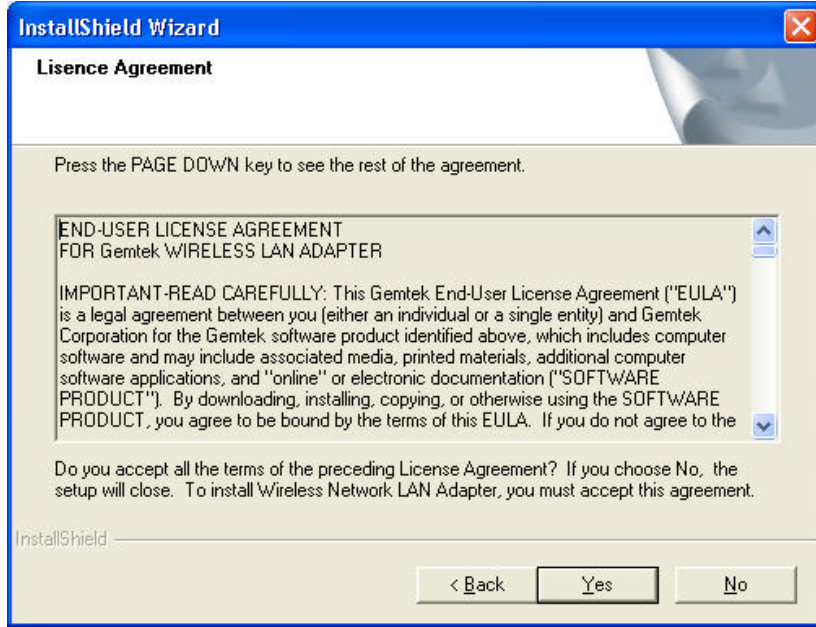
InstallShield Wizard

Lisence Agreement

Press the PAGE DOWN key to see the rest of the agreement.

END-USER LICENSE AGREEMENT
FOR Gemtek WIRELESS LAN ADAPTER

IMPORTANT-READ CAREFULLY: This Gemtek End-User License Agreement ("EULA") is a legal agreement between you (either an individual or a single entity) and Gemtek Corporation for the Gemtek software product identified above, which includes computer software and may include associated media, printed materials, additional computer software applications, and "online" or electronic documentation ("SOFTWARE PRODUCT"). By downloading, installing, copying, or otherwise using the SOFTWARE PRODUCT, you agree to be bound by the terms of this EULA. If you do not agree to the

Do you accept all the terms of the preceding License Agreement? If you choose No, the setup will close. To install Wireless Network LAN Adapter, you must accept this agreement.

InstallShield

< Back Yes No